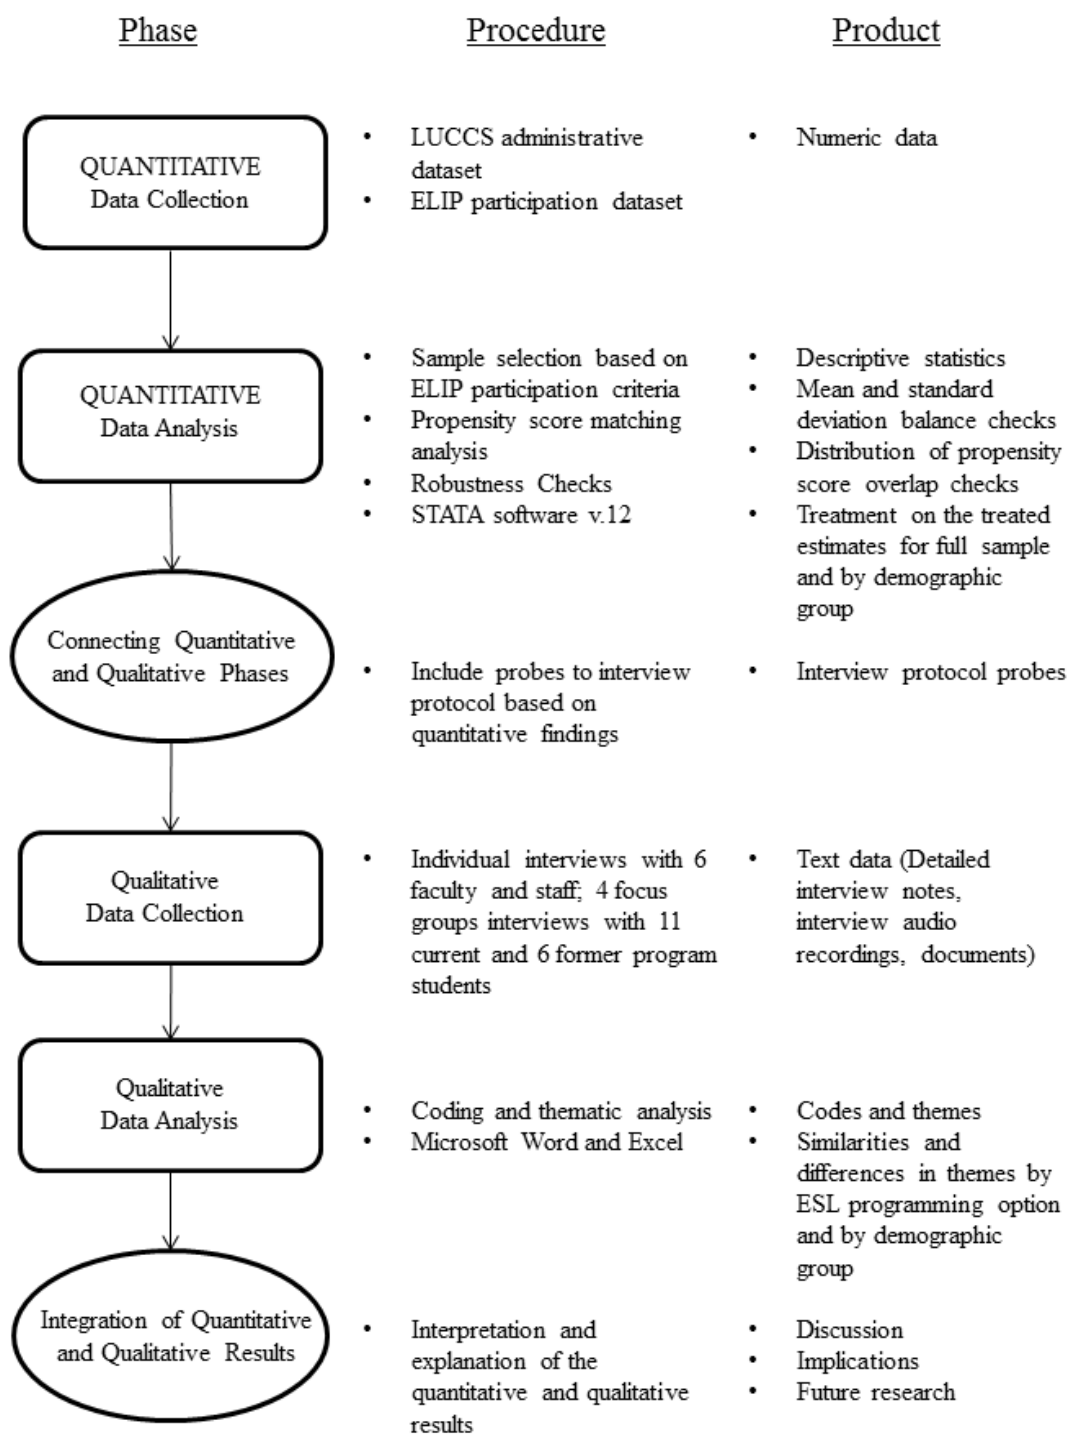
| Phase | Procedure | Product |
|---|---|---|
| QUANTITATIVE Data Collection | • LUCCS administrative dataset<br>• ELIP participation dataset | • Numeric data |
| QUANTITATIVE Data Analysis | • Sample selection based on ELIP participation criteria<br>• Propensity score matching analysis<br>• Robustness Checks<br>• STATA software v.12 | • Descriptive statistics<br>• Mean and standard deviation balance checks<br>• Distribution of propensity score overlap checks<br>• Treatment on the treated estimates for full sample and by demographic group |
| Connecting Quantitative and Qualitative Phases | • Include probes to interview protocol based on quantitative findings | • Interview protocol probes |
| Qualitative Data Collection | • Individual interviews with 6 faculty and staff; 4 focus groups interviews with 11 current and 6 former program students | • Text data (Detailed interview notes, interview audio recordings, documents) |
| Qualitative Data Analysis | • Coding and thematic analysis<br>• Microsoft Word and Excel | • Codes and themes<br>• Similarities and differences in themes by ESL programming option and by demographic group |
| Integration of Quantitative and Qualitative Results | • Interpretation and explanation of the quantitative and qualitative results | • Discussion<br>• Implications<br>• Future research |